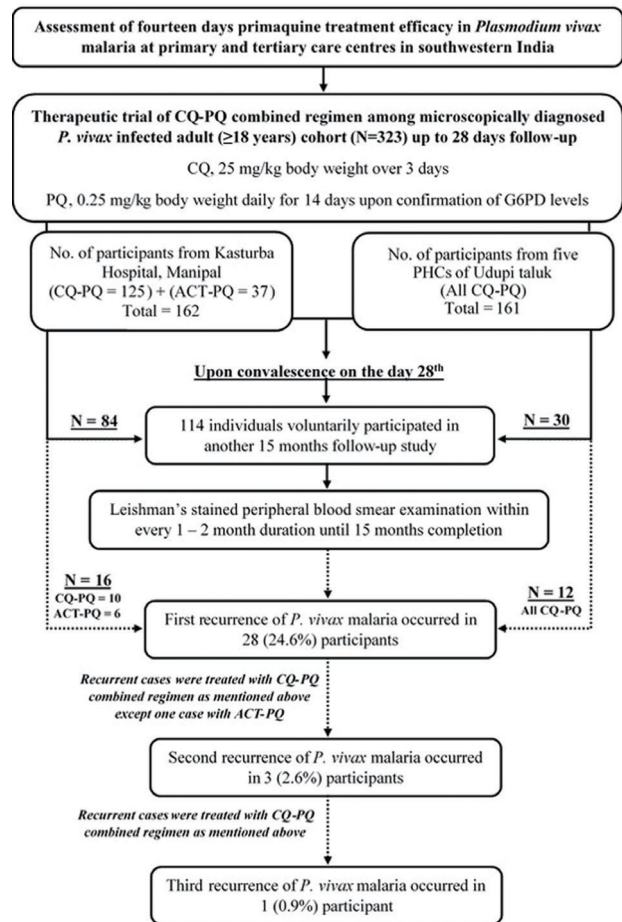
Assessment of fourteen days primaquine treatment efficacy in Plasmodium vivax malaria at primary and tertiary care centres in southwestern India

Therapeutic trial of CQ-PQ combined regimen among microscopically diagnosed P. vivax infected adult (≥18 years) cohort (N=323) up to 28 days follow-up

CQ, 25 mg/kg body weight over 3 days

PQ, 0.25 mg/kg body weight daily for 14 days upon confirmation of G6PD levels

No. of participants from Kasturba Hospital, Manipal (CQ-PQ = 125) + (ACT-PQ = 37) Total = 162

No. of participants from five PHCs of Udupi taluk (All CQ-PQ) Total = 161

Upon convalescence on the day 28$^{th}$

N = 84

114 individuals voluntarily participated in another 15 months follow-up study

N = 30

Leishman's stained peripheral blood smear examination within every 1 – 2 month duration until 15 months completion

N = 16
CQ-PQ = 10
ACT-PQ = 6

First recurrence of P. vivax malaria occurred in 28 (24.6%) participants

N = 12
All CQ-PQ

Recurrent cases were treated with CQ-PQ combined regimen as mentioned above except one case with ACT-PQ

Second recurrence of P. vivax malaria occurred in 3 (2.6%) participants

Recurrent cases were treated with CQ-PQ combined regimen as mentioned above

Third recurrence of P. vivax malaria occurred in 1 (0.9%) participant